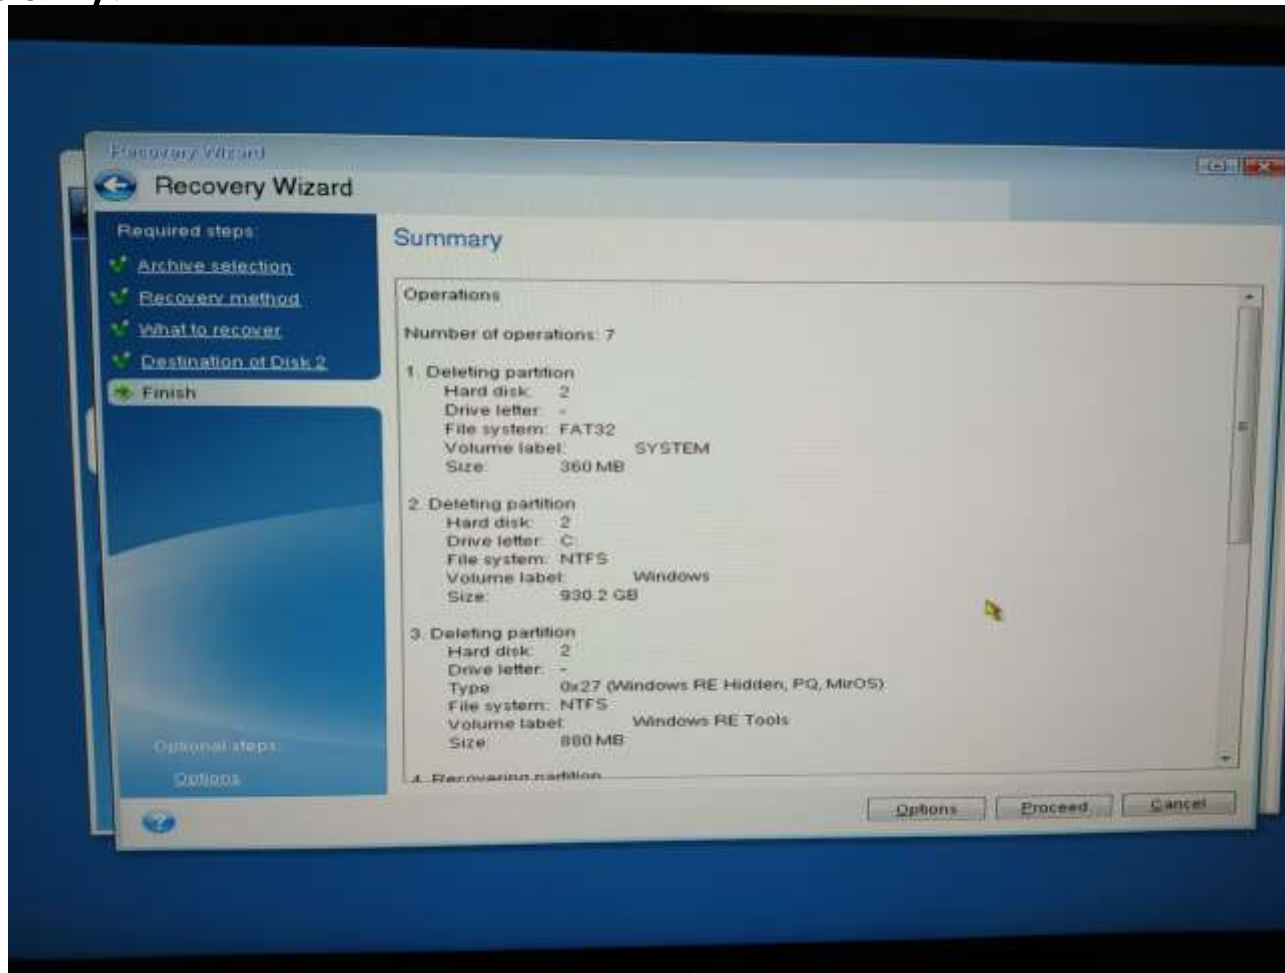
Recovery Wizard

Recovery Wizard

Required steps:
Archive selection
Recovery method
What to recover
Destination of Disk 2
Finish

Optional steps:
Options

Summary

Operations

Number of operations: 7

1. Deleting partition
Hard disk: 2
Drive letter: -
File system: FAT32
Volume label: SYSTEM
Size: 360 MB

2. Deleting partition
Hard disk: 2
Drive letter: C:
File system: NTFS
Volume label: Windows
Size: 930.2 GB

3. Deleting partition
Hard disk: 2
Drive letter: -
Type: 0x27 (Windows RE Hidden, PQ, MirOS)
File system: NTFS
Volume label: Windows RE Tools
Size: 880 MB

4. Recovering partition

Options Proceed Cancel